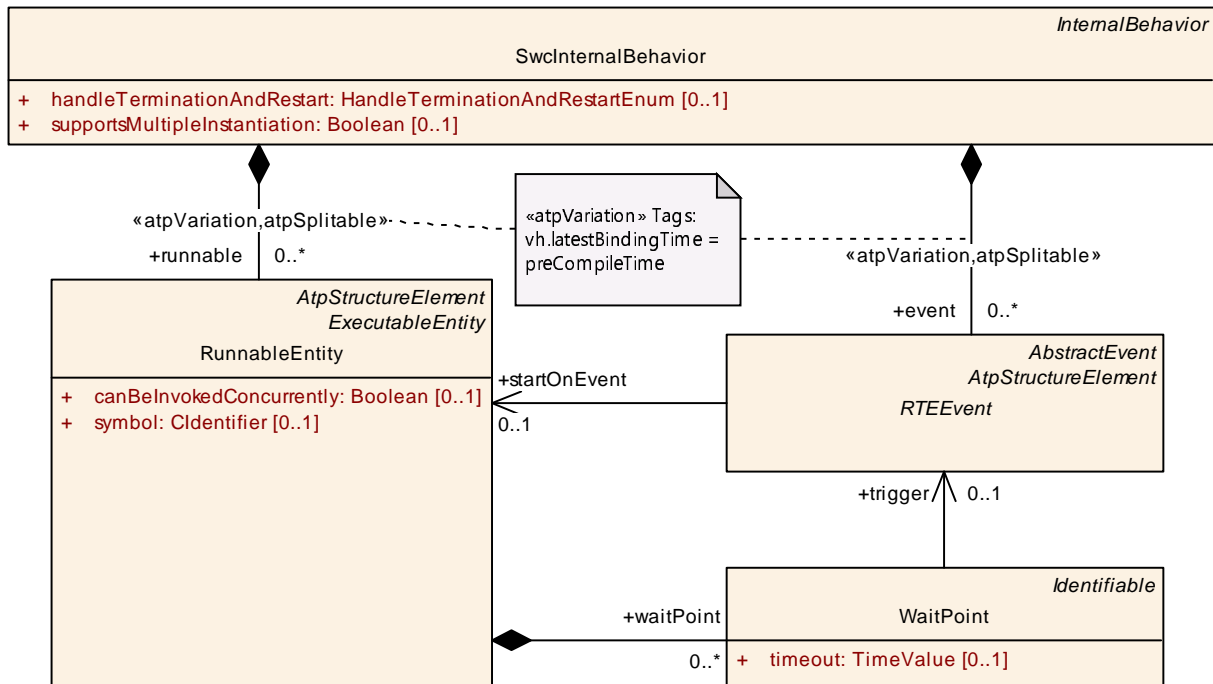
InternalBehavior
SwcInternalBehavior

+ handleTerminationAndRestart: HandleTerminationAndRestartEnum [0..1]
+ supportsMultipleInstantiation: Boolean [0..1]

«atpVariation,atpSplitable»
+runnable 0..*

«atpVariation» Tags:
vh.latestBindingTime = preCompileTime

«atpVariation,atpSplitable»
+event 0..*

AtpStructureElement
ExecutableEntity
RunnableEntity

+ canBeInvokedConcurrently: Boolean [0..1]
+ symbol: CIdentifier [0..1]

+startOnEvent
0..1

AbstractEvent
AtpStructureElement
RTEEvent

+trigger 0..1

+waitPoint
0..*

Identifiable
WaitPoint

+ timeout: TimeValue [0..1]